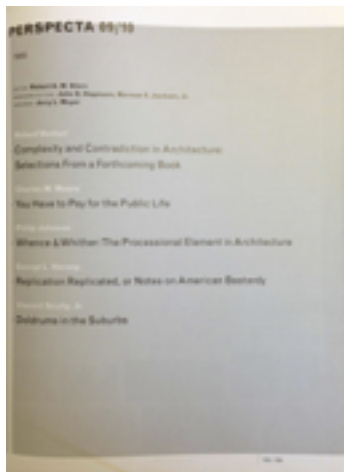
PERSPECTA 09/10

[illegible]

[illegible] Robert A. M. Stern
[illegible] John K. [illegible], Richard E. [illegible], Jr.
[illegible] Amy L. Meyer

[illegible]
Complexity and Contradiction in Architecture
Selections From a Forthcoming Book

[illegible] W. Moore
You Have to Pay for the Public Life

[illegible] Johnson
Whence & Whither: The Processional Element in Architecture

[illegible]
Replication Replicated, or Notes on American Bastardy

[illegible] Scully, Jr.
Doldrums in the Suburbs

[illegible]